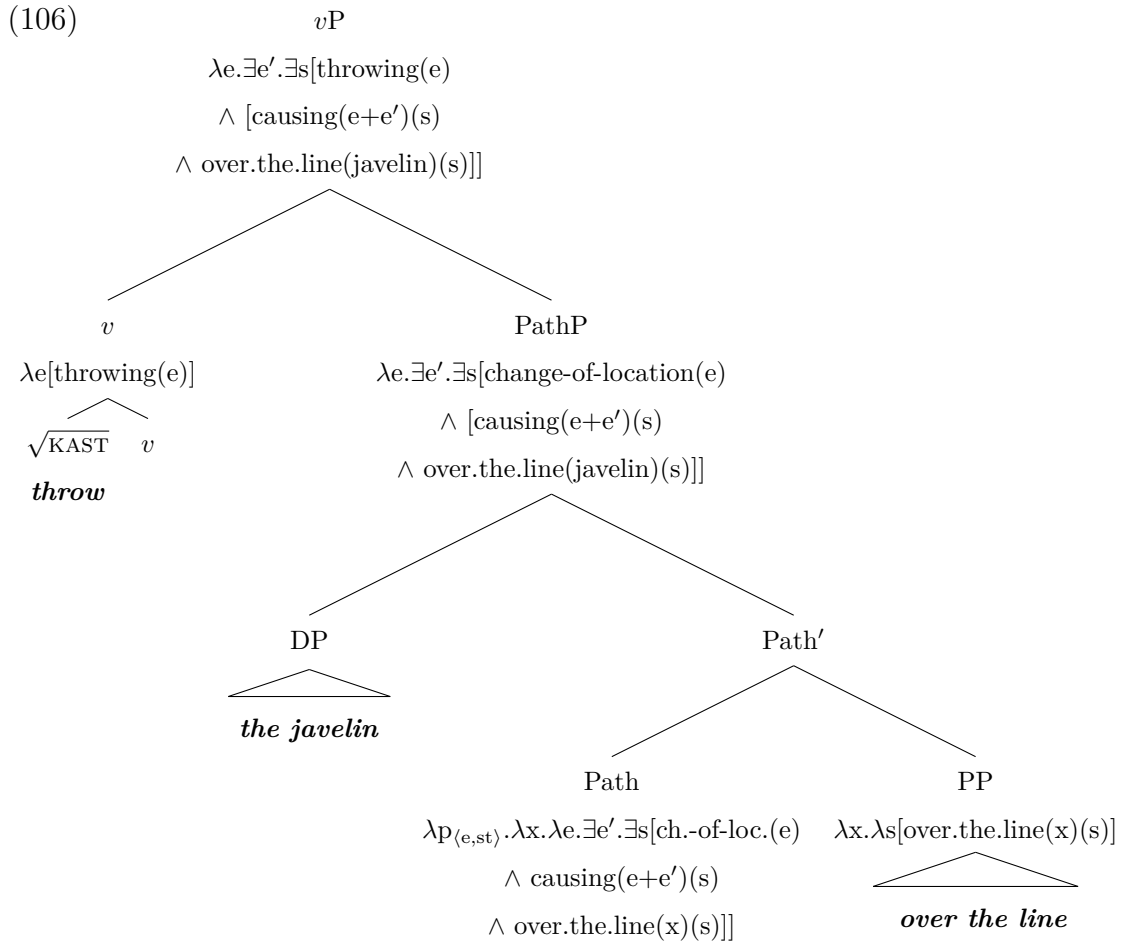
(106) $v$P

$\lambda$e.$\exists$e′.$\exists$s[throwing(e) $\wedge$ [causing(e+e′)(s) $\wedge$ over.the.line(javelin)(s)]]

$v$

$\lambda$e[throwing(e)]

$\sqrt{\text{KAST}}$ $v$

*throw*

PathP

$\lambda$e.$\exists$e′.$\exists$s[change-of-location(e) $\wedge$ [causing(e+e′)(s) $\wedge$ over.the.line(javelin)(s)]]

DP

*the javelin*

Path′

Path

$\lambda$p$_{\langle e,st\rangle}$.$\lambda$x.$\lambda$e.$\exists$e′.$\exists$s[ch.-of-loc.(e) $\wedge$ causing(e+e′)(s) $\wedge$ over.the.line(x)(s)]]

PP

$\lambda$x.$\lambda$s[over.the.line(x)(s)]

*over the line*